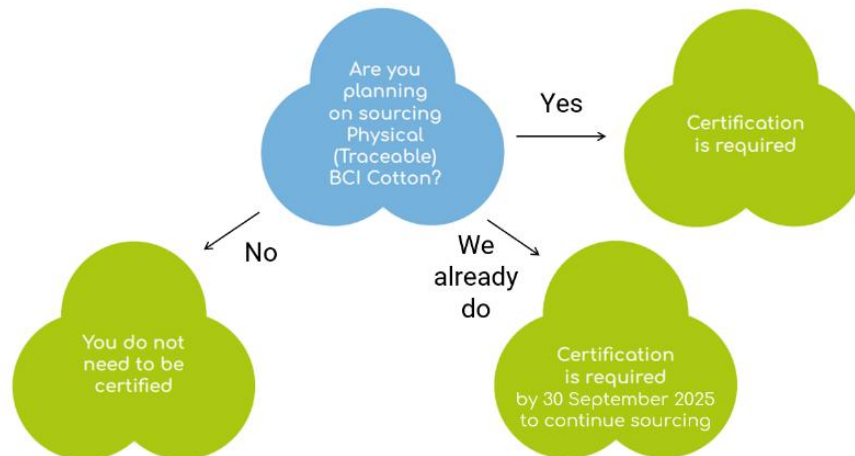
Are you planning on sourcing Physical (Traceable) BCI Cotton?

Yes

Certification is required

No

You do not need to be certified

We already do

Certification is required by 30 September 2025 to continue sourcing